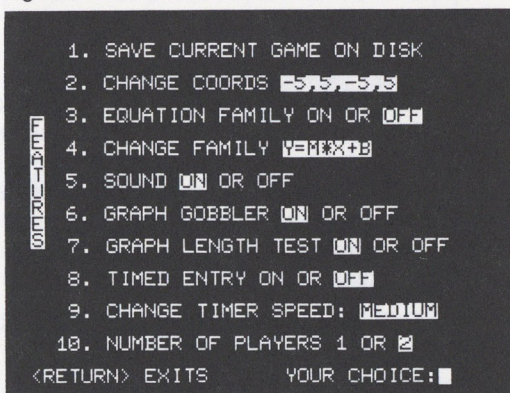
1. SAVE CURRENT GAME ON DISK
2. CHANGE COORDS -5,5,-5,5
3. EQUATION FAMILY ON OR OFF
4. CHANGE FAMILY Y=M*X+B
5. SOUND ON OR OFF
6. GRAPH GOBBLER ON OR OFF
7. GRAPH LENGTH TEST ON OR OFF
8. TIMED ENTRY ON OR OFF
9. CHANGE TIMER SPEED: MEDIUM
10. NUMBER OF PLAYERS 1 OR 2

FEATURES

<RETURN> EXITS YOUR CHOICE: